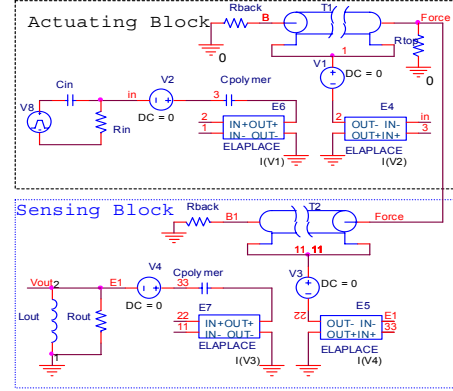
Actuating Block
Rback
B
T1
Force
0
1
Rtor
V1
DC = 0
0
Cin
V2
Cpolymer
V8
in
3
E6
E4
Rin
DC = 0
2
IN+ OUT+
IN- OUT-
2
OUT- IN-
OUT+ IN+
in
1
3
ELAPLACE
I(V1)
ELAPLACE
I(V2)
Sensing Block
Rback
B1
T2
Force
11 11
V3
V4
DC = 0
Vout
2
E1
Cpolymer
33
Lout
Rout
DC = 0
E7
E5
22
IN+ OUT+
IN- OUT-
22
OUT- IN-
OUT+ IN+
E1
11
33
ELAPLACE
ELAPLACE
1
I(V3)
I(V4)